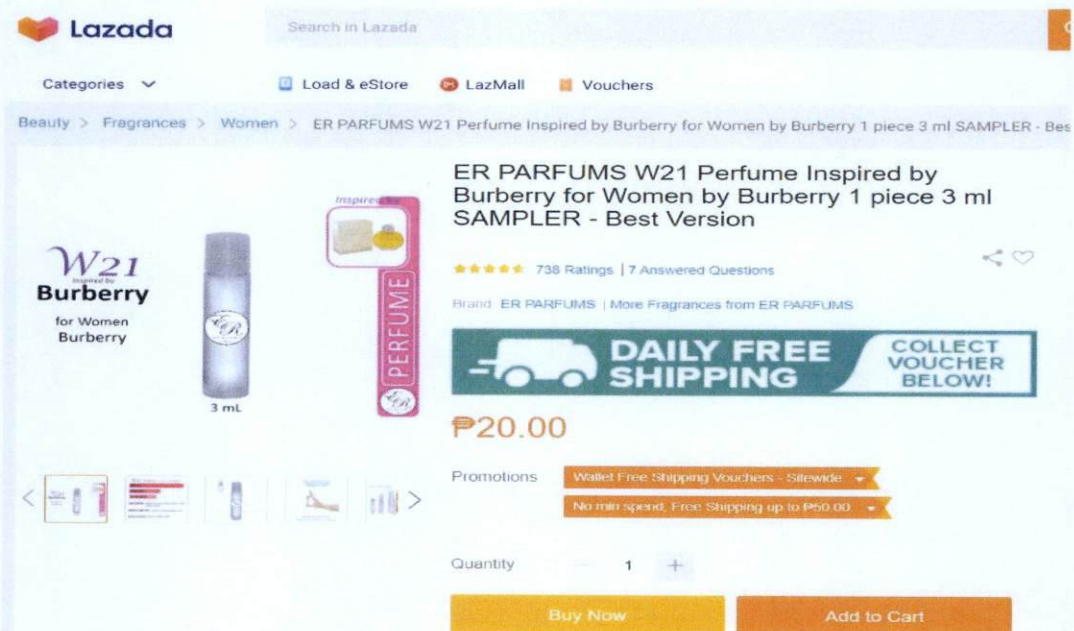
Lazada

Search in Lazada

Categories

Load & eStore

LazMall

Vouchers

Beauty > Fragrances > Women > ER PARFUMS W21 Perfume Inspired by Burberry for Women by Burberry 1 piece 3 ml SAMPLER - Bes

W21
Inspired by
Burberry
for Women
Burberry

3 mL

Inspired by

PERFUME

ER

ER PARFUMS W21 Perfume Inspired by Burberry for Women by Burberry 1 piece 3 ml SAMPLER - Best Version

738 Ratings | 7 Answered Questions

Brand ER PARFUMS | More Fragrances from ER PARFUMS

DAILY FREE SHIPPING

COLLECT VOUCHER BELOW!

₱20.00

Promotions

Wallet Free Shipping Vouchers - Sitewide

No min spend, Free Shipping up to ₱50.00

Quantity 1 +

Buy Now

Add to Cart